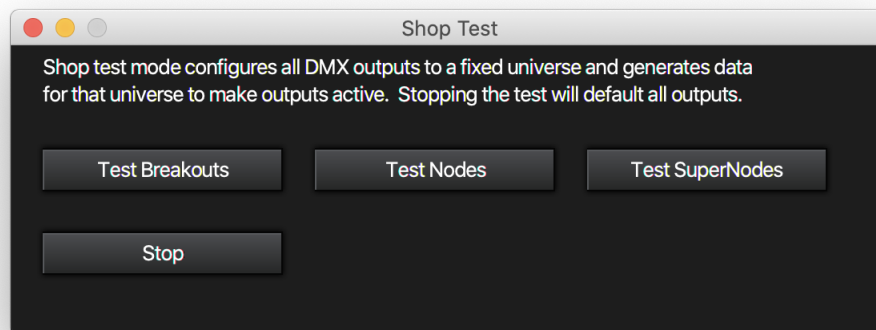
Shop Test

Shop test mode configures all DMX outputs to a fixed universe and generates data for that universe to make outputs active.  Stopping the test will default all outputs.

Test Breakouts

Test Nodes

Test SuperNodes

Stop